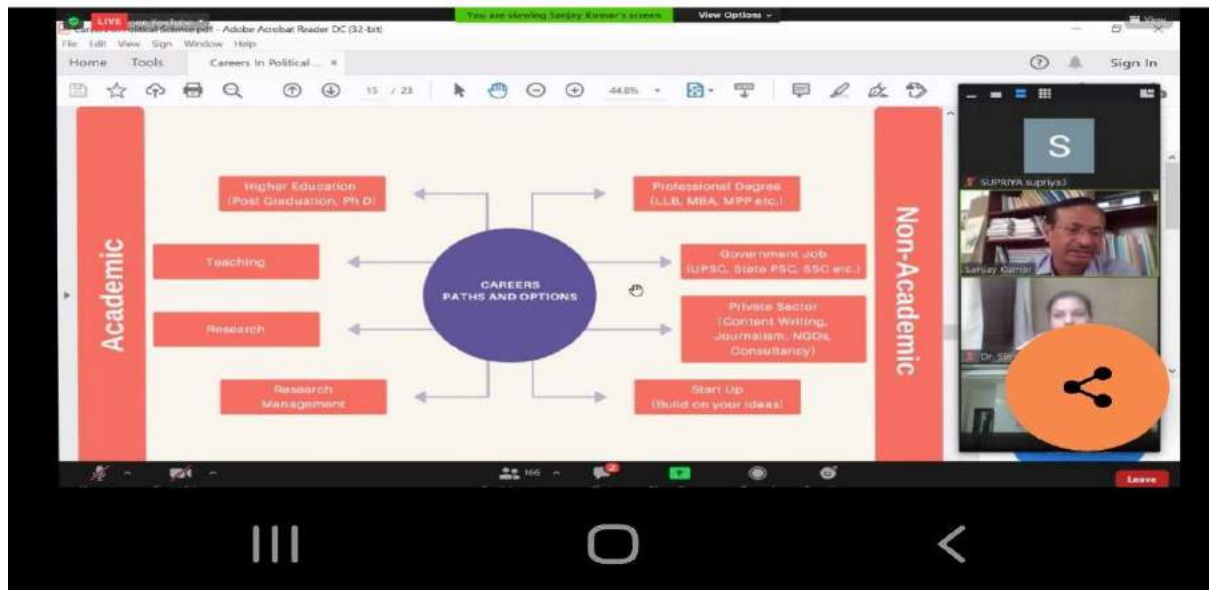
LIVE

Careers in Political Science.pdf - Adobe Acrobat Reader DC (32-bit)

You are viewing Sanjay Kumar's screen

View Options

File Edit View Sign Window Help

Home Tools Careers In Political ... ×

Sign In

15 / 23

44.8%

Academic

Higher Education (Post Graduation, Ph.D)

Teaching

Research

Research Management

CAREERS PATHS AND OPTIONS

Professional Degree (LLB, MBA, MPP etc.)

Government Job (UPSC, State PSC, SSC etc.)

Private Sector (Content Writing, Journalism, NGOs, Consultancy)

Start Up (Build on your ideas)

Non-Academic

S

SUPRIYA supriya)

Sanjay Kumar

Dr. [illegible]

166

2

Leave